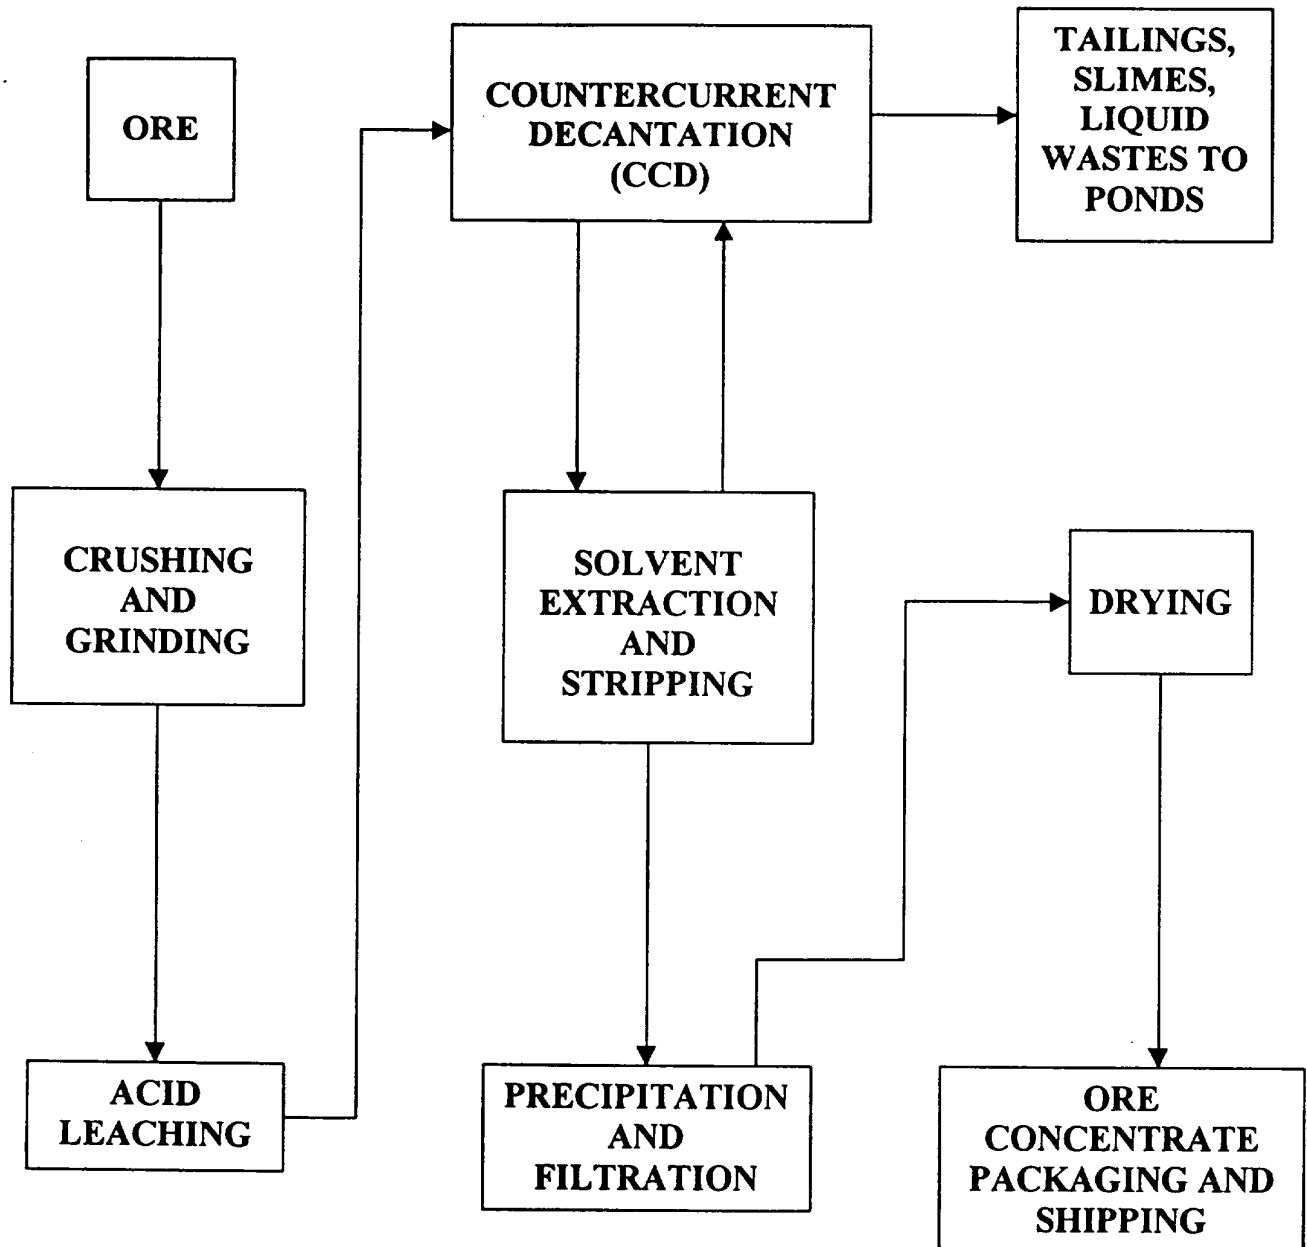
ORE

CRUSHING AND GRINDING

ACID LEACHING

COUNTERCURRENT DECANTATION (CCD)

TAILINGS, SLIMES, LIQUID WASTES TO PONDS

SOLVENT EXTRACTION AND STRIPPING

PRECIPITATION AND FILTRATION

DRYING

ORE CONCENTRATE PACKAGING AND SHIPPING